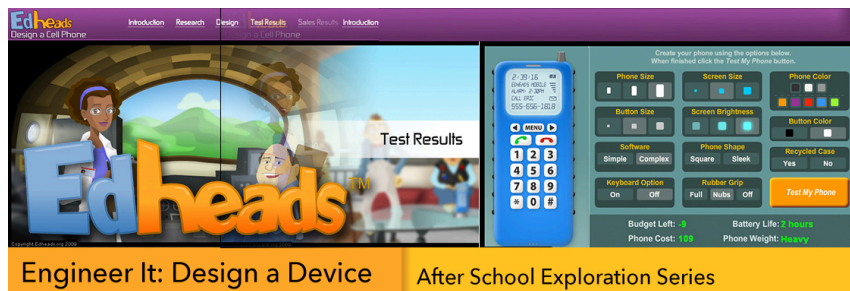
Edheads
Design a Cell Phone

Introduction Research Design Test Results Sales Results Introduction

Design a Cell Phone

Test Results

Edheads™

Copyright Edheads.org 2009

2:39:16
EDHEADS MOBILE
ALARM: 7:00PM
CALL GRIZ
555-656-1018

MENU

1 2 3
4 5 6
7 8 9
* 0 #

Create your phone using the options below.
When finished click the Test My Phone button.

Phone Size

Screen Size

Phone Color

Button Size

Screen Brightness

Button Color

Software
Simple Complex

Phone Shape
Square Sleek

Recycled Case
Yes No

Keyboard Option
On Off

Rubber Grip
Full Nubs Off

Test My Phone

Budget Left: -9
Battery Life: 2 hours
Phone Cost: 109
Phone Weight: Heavy

Engineer It: Design a Device

After School Exploration Series